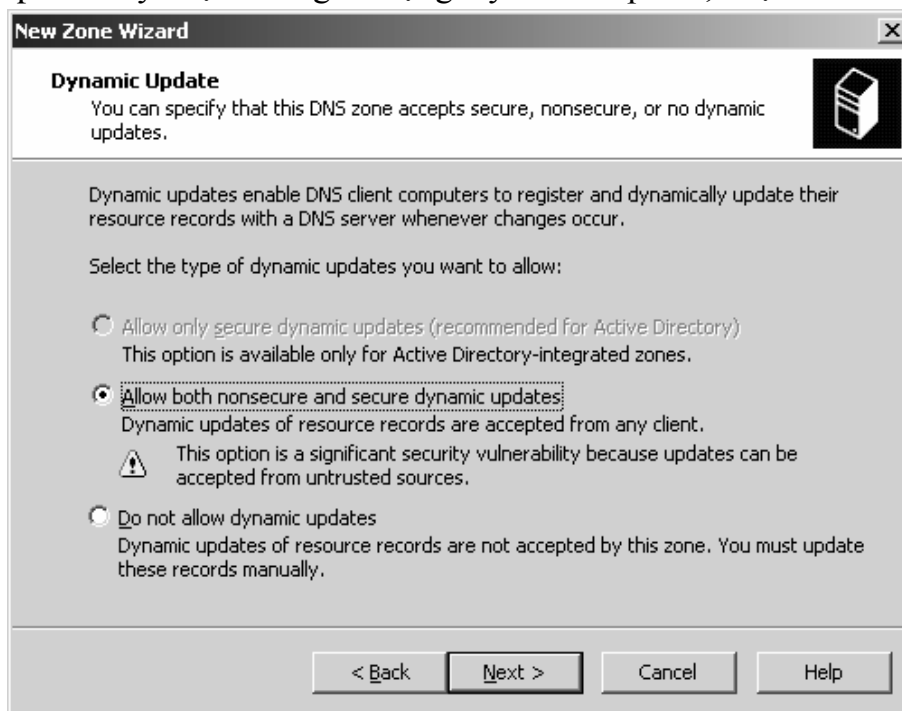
New Zone Wizard

Dynamic Update
You can specify that this DNS zone accepts secure, nonsecure, or no dynamic updates.

Dynamic updates enable DNS client computers to register and dynamically update their resource records with a DNS server whenever changes occur.

Select the type of dynamic updates you want to allow:

Allow only secure dynamic updates (recommended for Active Directory)
This option is available only for Active Directory-integrated zones.

Allow both nonsecure and secure dynamic updates
Dynamic updates of resource records are accepted from any client.

This option is a significant security vulnerability because updates can be accepted from untrusted sources.

Do not allow dynamic updates
Dynamic updates of resource records are not accepted by this zone. You must update these records manually.

< Back | Next > | Cancel | Help